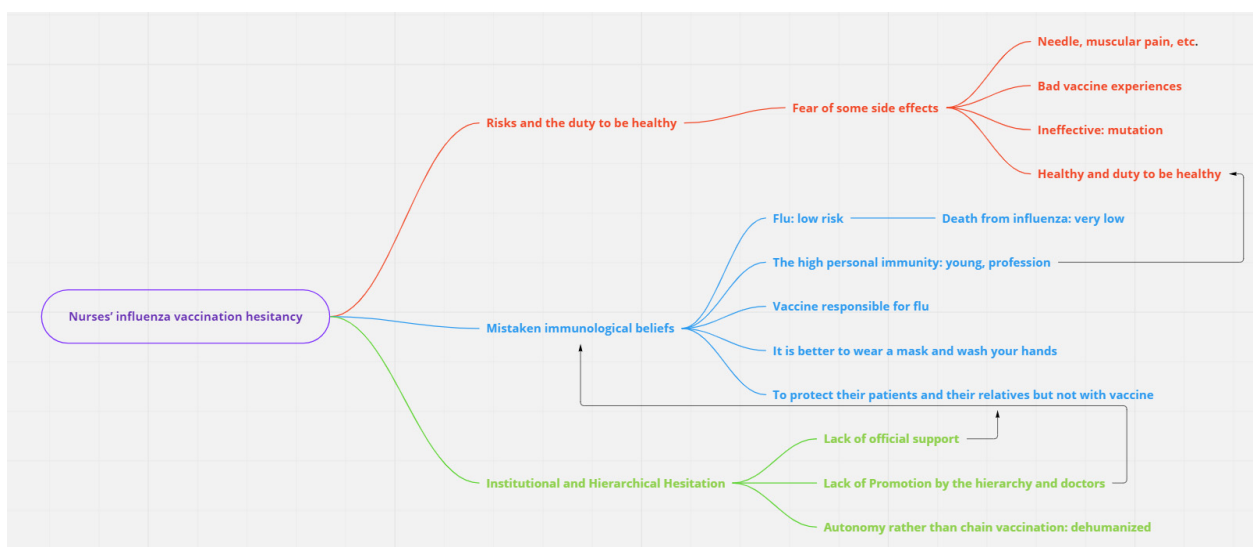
Nurses' influenza vaccination hesitancy

Risks and the duty to be healthy

Fear of some side effects

Needle, muscular pain, etc.

Bad vaccine experiences

Ineffective: mutation

Healthy and duty to be healthy

Mistaken immunological beliefs

Flu: low risk

Death from influenza: very low

The high personal immunity: young, profession

Vaccine responsible for flu

It is better to wear a mask and wash your hands

To protect their patients and their relatives but not with vaccine

Institutional and Hierarchical Hesitation

Lack of official support

Lack of Promotion by the hierarchy and doctors

Autonomy rather than chain vaccination: dehumanized